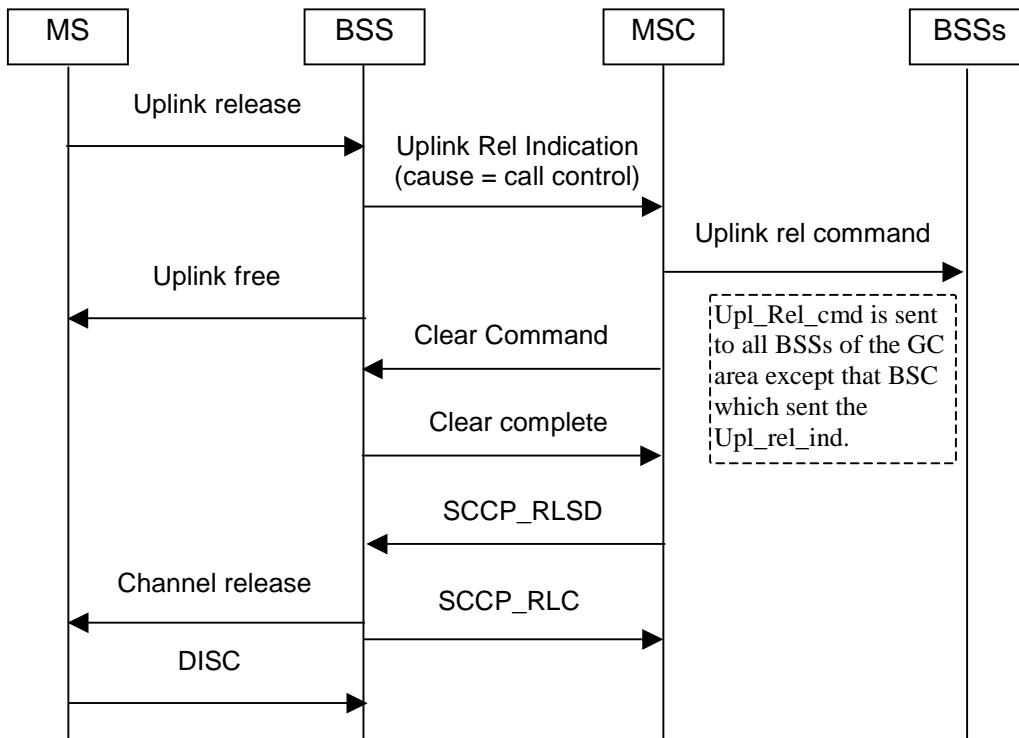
MS

BSS

MSC

BSSs

Uplink release

Uplink Rel Indication (cause = call control)

Uplink rel command

Uplink free

Upl_Rel_cmd is sent to all BSSs of the GC area except that BSC which sent the Upl_rel_ind.

Clear Command

Clear complete

SCCP_RLSD

Channel release

SCCP_RLC

DISC